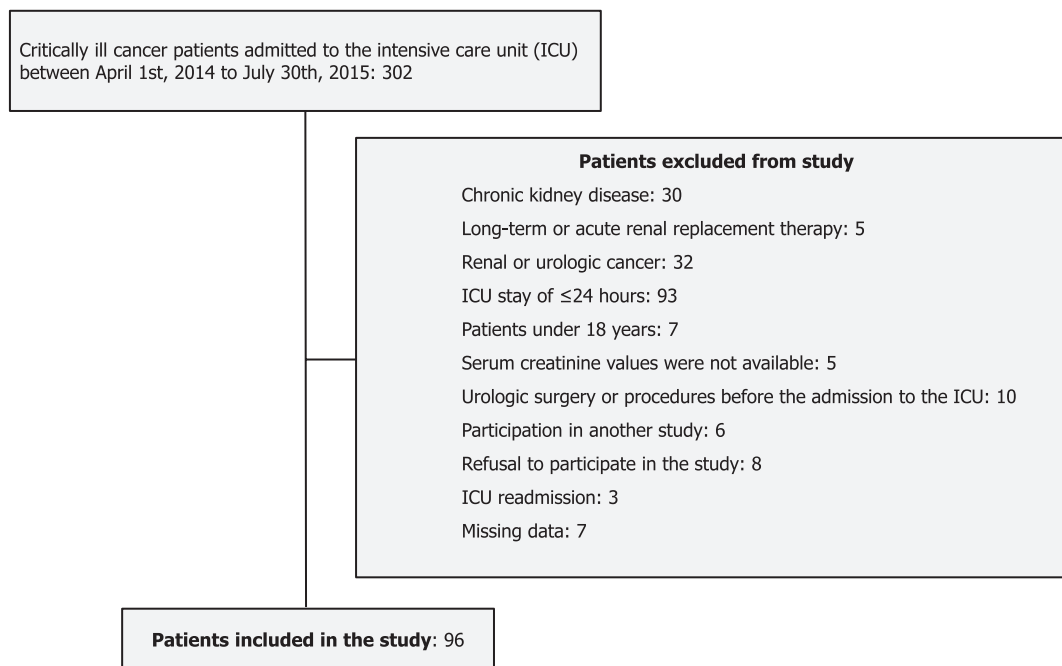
Critically ill cancer patients admitted to the intensive care unit (ICU) between April 1st, 2014 to July 30th, 2015: 302

**Patients excluded from study**

Chronic kidney disease: 30

Long-term or acute renal replacement therapy: 5

Renal or urologic cancer: 32

ICU stay of $\leq$24 hours: 93

Patients under 18 years: 7

Serum creatinine values were not available: 5

Urologic surgery or procedures before the admission to the ICU: 10

Participation in another study: 6

Refusal to participate in the study: 8

ICU readmission: 3

Missing data: 7

**Patients included in the study**: 96